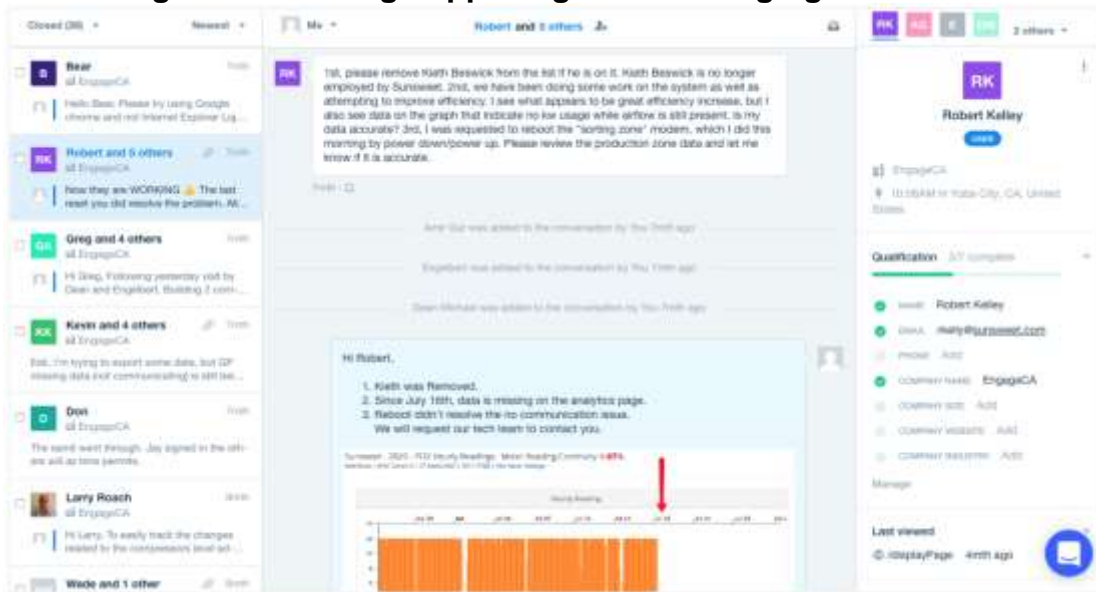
Closed (38) ▾ Newest ▾

Bear
EngageCA
Hello Bear, Please try using Google chrome and not Internet Explorer Lo...

Robert and 5 others
EngageCA
Now they are WORKING 👍 The last reset you did resolve the problem. Wi...

Greg and 4 others
EngageCA
Hi Greg, Following yesterday visit by Dean and Engelbert, Building 2 com...

Kevin and 4 others
EngageCA
Edit, I'm trying to export some data, but GP missing data not communicating is still bei...

Don
EngageCA
The send went through. Jay signed in the oth-are all as time permits.

Larry Roach
EngageCA
Hi Larry, To easily track the changes related to the compressors level ad-...

Wade and 1 other

Me ▾

Robert and 5 others

RK

1st, please remove Kieth Beswick from the list if he is on it. Kieth Beswick is no longer employed by Sunsweet. 2nd, we have been doing some work on the system as well as attempting to improve efficiency. I see what appears to be great efficiency increase, but I also see data on the graph that indicate no kw usage while airflow is still present. Is my data accurate? 3rd, I was requested to reboot the "sorting zone" modem, which I did this morning by power down/power up. Please review the production zone data and let me know if it is accurate.

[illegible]

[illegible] was added to the conversation by You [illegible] ago

Engelbert was added to the conversation by You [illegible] ago

Dean Michael was added to the conversation by You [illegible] ago

Hi Robert,

1. Kieth was Removed.
2. Since July 16th, data is missing on the analytics page.
3. Reboot didn't resolve the no-communication issue. We will request our tech team to contact you.

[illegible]

Hourly Reading

RK AS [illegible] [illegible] 2 others ▾

RK

Robert Kelley

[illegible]

EngageCA

10:06AM in Yuba City, CA, United States

Qualification 3/7 complete

NAME Robert Kelley

EMAIL rkelly@sunsweet.com

PHONE Add

COMPANY NAME EngageCA

COMPANY SIZE Add

COMPANY WEBSITE Add

COMPANY INDUSTRY Add

Manage

Last viewed

/displayPage 4mth ago